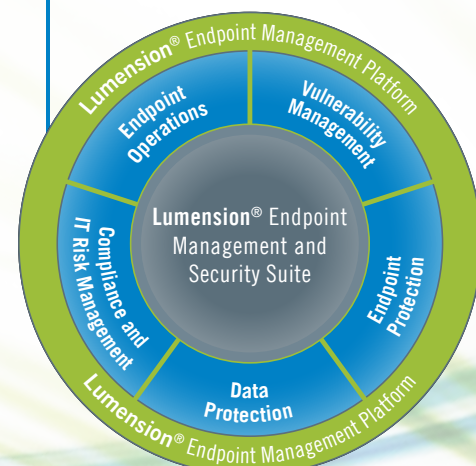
Lumension® Endpoint Management Platform

Endpoint Operations

Vulnerability Management

Lumension® Endpoint Management and Security Suite

Compliance and IT Risk Management

Endpoint Protection

Data Protection

Lumension® Endpoint Management Platform